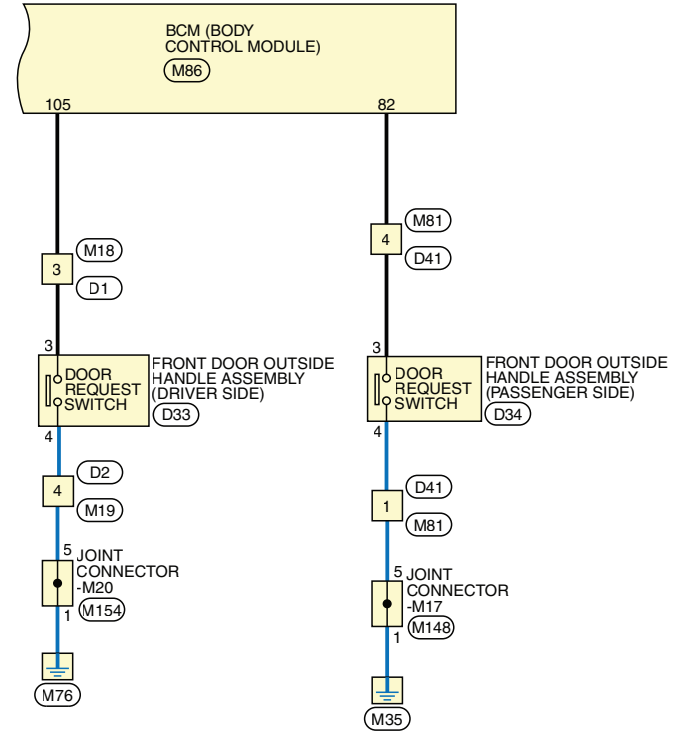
BCM (BODY CONTROL MODULE)
M86

105
82

M18
3
D1

M81
4
D41

3
DOOR REQUEST SWITCH
FRONT DOOR OUTSIDE HANDLE ASSEMBLY (DRIVER SIDE)
D33
4

3
DOOR REQUEST SWITCH
FRONT DOOR OUTSIDE HANDLE ASSEMBLY (PASSENGER SIDE)
D34
4

D2
4
M19

D41
1
M81

5
JOINT CONNECTOR -M20
M154
1

5
JOINT CONNECTOR -M17
M148
1

M76

M35